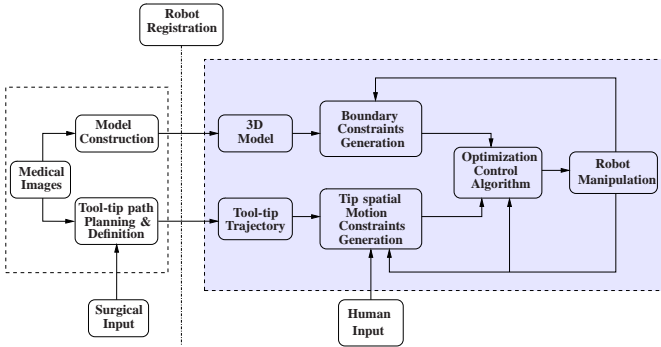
Robot Registration

Model Construction

Medical Images

Tool-tip path Planning & Definition

Surgical Input

3D Model

Tool-tip Trajectory

Boundary Constraints Generation

Tip spatial Motion Constraints Generation

Optimization Control Algorithm

Robot Manipulation

Human Input